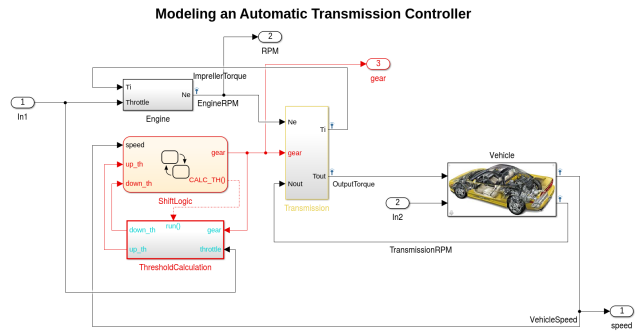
Modeling an Automatic Transmission Controller

2
RPM

3
gear

ImpellerTorque

1
In1

Ti
Throttle
Ne
EngineRPM
Engine

Ne
Ti
gear
Tout
Nout
OutputTorque
Transmission

speed
up_th
down_th
gear
CALC_TH()
ShiftLogic

run()
down_th
gear
up_th
throttle
ThresholdCalculation

Vehicle

2
In2

TransmissionRPM

VehicleSpeed

1
speed